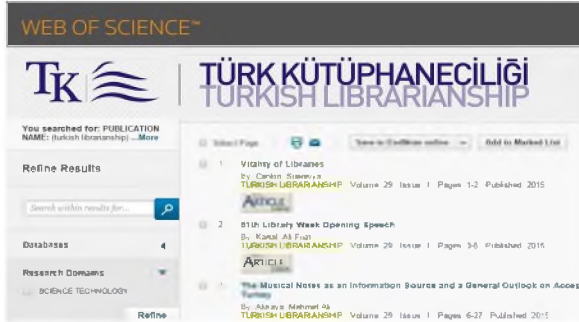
WEB OF SCIENCE™

TK

TÜRK KÜTÜPHANECİLİĞİ
TURKISH LIBRARIANSHIP

You searched for: PUBLICATION NAME: (turkish librarianship) ...More

Refine Results

Search within results for...

Databases

Research Domains

SCIENCE TECHNOLOGY

Refine

Select Page

Save to EndNote online

Add to Marked List

1 Vitality of Libraries
By: Canlon, Sureyya
TURKISH LIBRARIANSHIP Volume 29 Issue 1 Pages 1-2 Published 2015

2 51th Library Week Opening Speech
By: Kemal Ali Fuat
TURKISH LIBRARIANSHIP Volume 29 Issue 1 Pages 3-6 Published 2015

3 The Musical Notes as an Information Source and a General Outlook on Acces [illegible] Turkey
By: Akkaya, Mehmet Ali
TURKISH LIBRARIANSHIP Volume 29 Issue 1 Pages 6-27 Published 2015